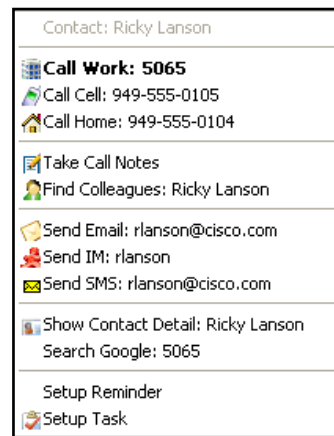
Contact: Ricky Lanson

Call Work: 5065
Call Cell: 949-555-0105
Call Home: 949-555-0104

Take Call Notes
Find Colleagues: Ricky Lanson

Send Email: rlanson@cisco.com
Send IM: rlanson
Send SMS: rlanson@cisco.com

Show Contact Detail: Ricky Lanson
Search Google: 5065

Setup Reminder
Setup Task